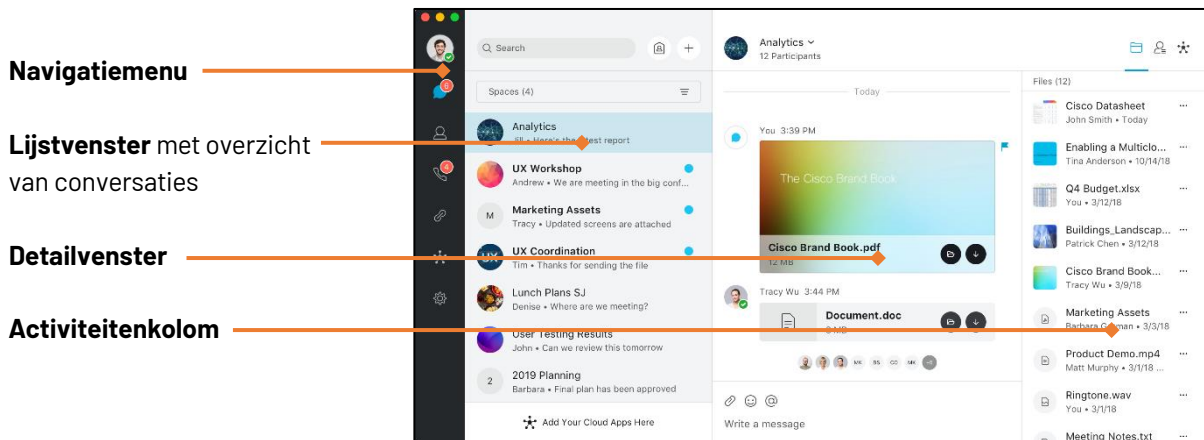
Navigatiemenu

Lijstvenster met overzicht van conversaties

Detailvenster

Activiteitenkolom

Search

Spaces (4)

Analytics
All • Here's the latest report

UX Workshop
Andrew • We are meeting in the big conf...

M
Marketing Assets
Tracy • Updated screens are attached

UX
UX Coordination
Tim • Thanks for sending the file

Lunch Plans SJ
Denise • Where are we meeting?

User Testing Results
John • Can we review this tomorrow

2
2019 Planning
Barbara • Final plan has been approved

Add Your Cloud Apps Here

Analytics
12 Participants

Today

You 3:39 PM

The Cisco Brand Book

Cisco Brand Book.pdf
12 MB

Tracy Wu 3:44 PM

Document.doc
3 MB

MK SS CC MK +6

Write a message

Files (12)

Cisco Datasheet
John Smith • Today

Enabling a Multiclo...
Tina Anderson • 10/14/18

Q4 Budget.xlsx
You • 3/12/18

Buildings_Landscap...
Patrick Chen • 3/12/18

Cisco Brand Book...
Tracy Wu • 3/9/18

Marketing Assets
Barbara German • 3/3/18

Product Demo.mp4
Matt Murphy • 3/1/18 ...

Ringtone.wav
You • 3/1/18

Meeting Notes.txt